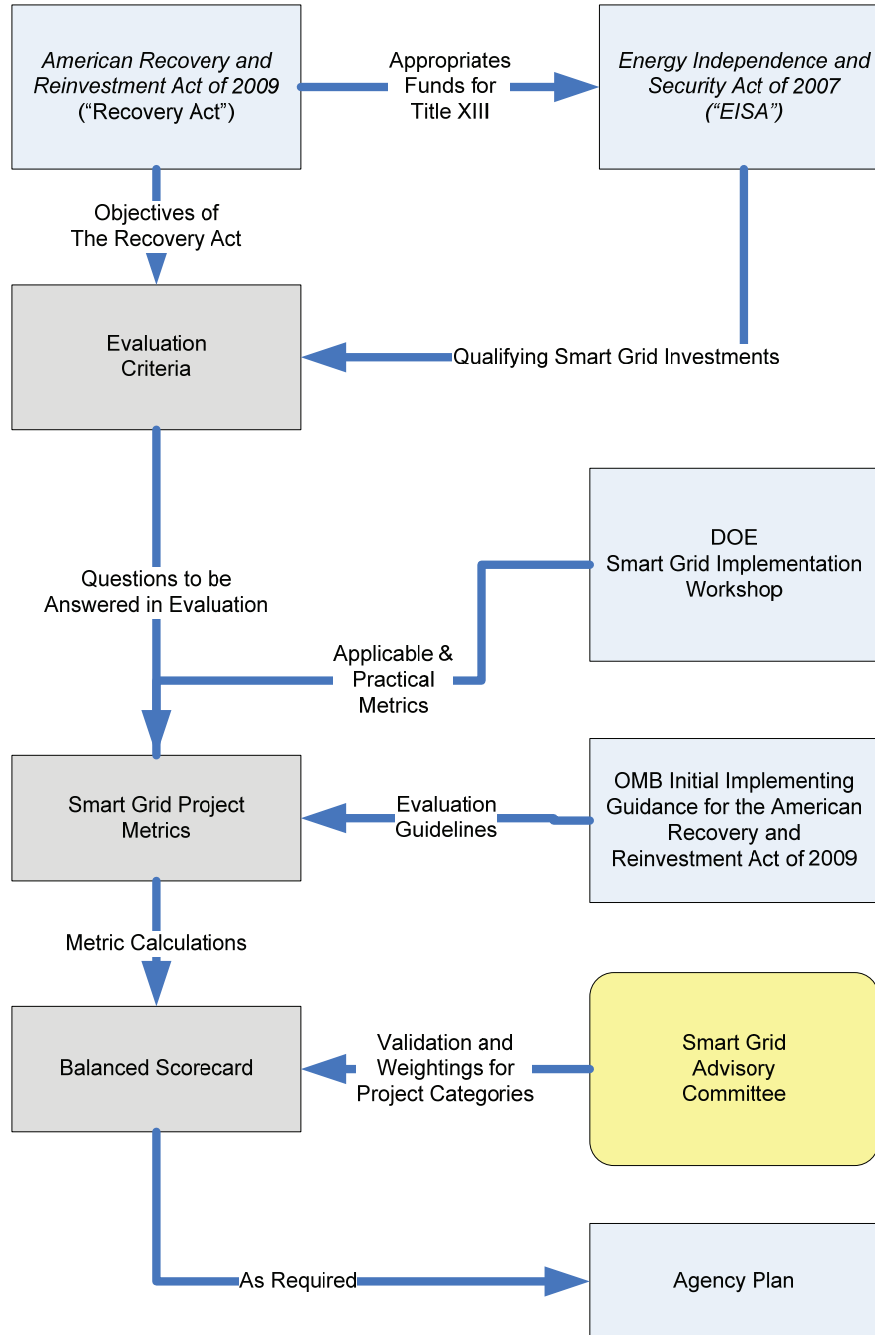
American Recovery and Reinvestment Act of 2009 ("Recovery Act")

Appropriates Funds for Title XIII

Energy Independence and Security Act of 2007 ("EISA")

Objectives of The Recovery Act

Evaluation Criteria

Qualifying Smart Grid Investments

Questions to be Answered in Evaluation

DOE Smart Grid Implementation Workshop

Applicable & Practical Metrics

Smart Grid Project Metrics

Evaluation Guidelines

OMB Initial Implementing Guidance for the American Recovery and Reinvestment Act of 2009

Metric Calculations

Balanced Scorecard

Validation and Weightings for Project Categories

Smart Grid Advisory Committee

As Required

Agency Plan